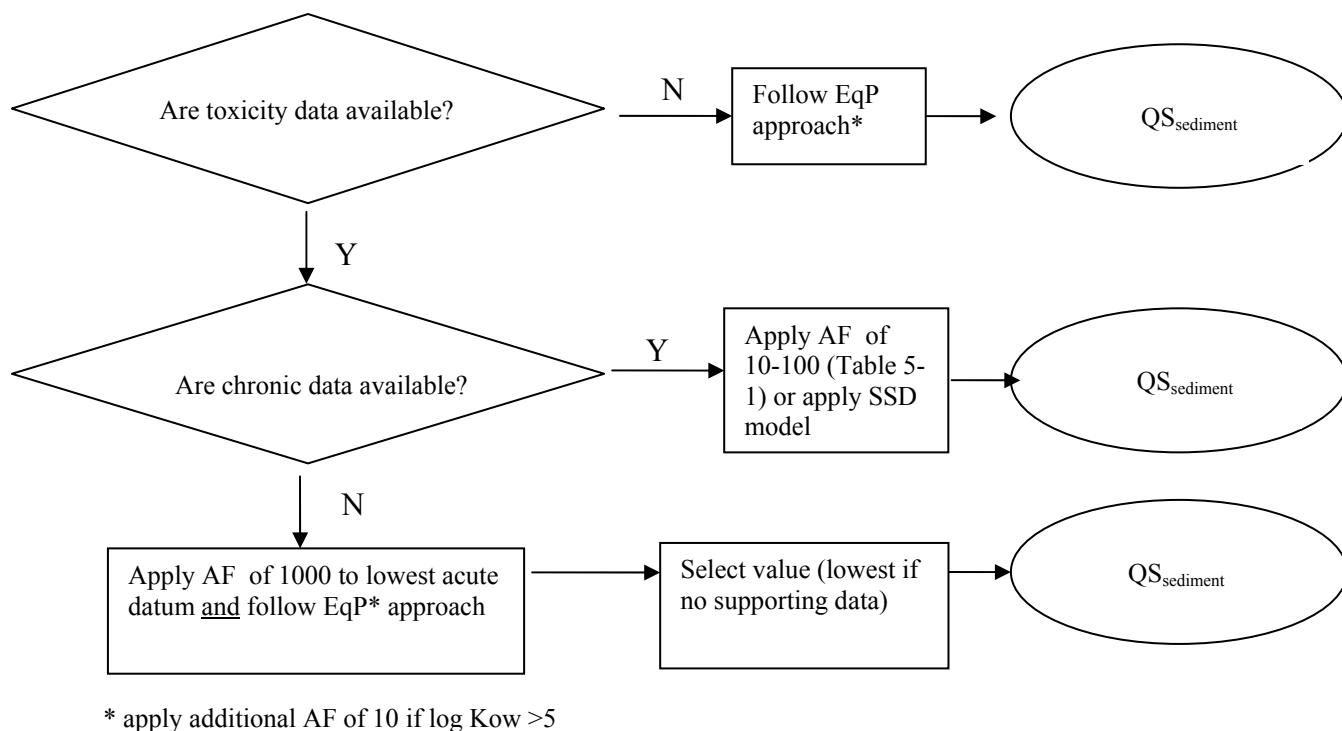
Are toxicity data available?

N

Follow EqP approach*

$QS_{sediment}$

Y

Are chronic data available?

Y

Apply AF of 10-100 (Table 5-1) or apply SSD model

$QS_{sediment}$

N

Apply AF of 1000 to lowest acute datum and follow EqP* approach

Select value (lowest if no supporting data)

$QS_{sediment}$

* apply additional AF of 10 if log Kow >5